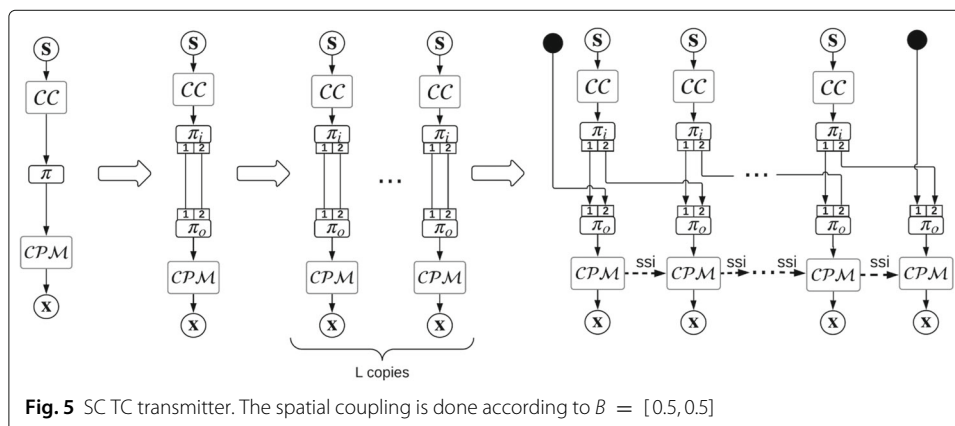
S
$\mathcal{CC}$
$\pi$
$\mathcal{CPM}$
X

S
$\mathcal{CC}$
$\pi_i$
1 2
1 2
$\pi_o$
$\mathcal{CPM}$
X

S
$\mathcal{CC}$
$\pi_i$
1 2
1 2
$\pi_o$
$\mathcal{CPM}$
X

...

S
$\mathcal{CC}$
$\pi_i$
1 2
1 2
$\pi_o$
$\mathcal{CPM}$
X

L copies

S
$\mathcal{CC}$
$\pi_i$
1 2
1 2
$\pi_o$
$\mathcal{CPM}$
X
ssi

S
$\mathcal{CC}$
$\pi_i$
1 2
1 2
$\pi_o$
$\mathcal{CPM}$
X
ssi

...

S
$\mathcal{CC}$
$\pi_i$
1 2
1 2
$\pi_o$
$\mathcal{CPM}$
X
ssi

1 2
$\pi_o$
$\mathcal{CPM}$
X

**Fig. 5** SC TC transmitter. The spatial coupling is done according to $B = [0.5, 0.5]$